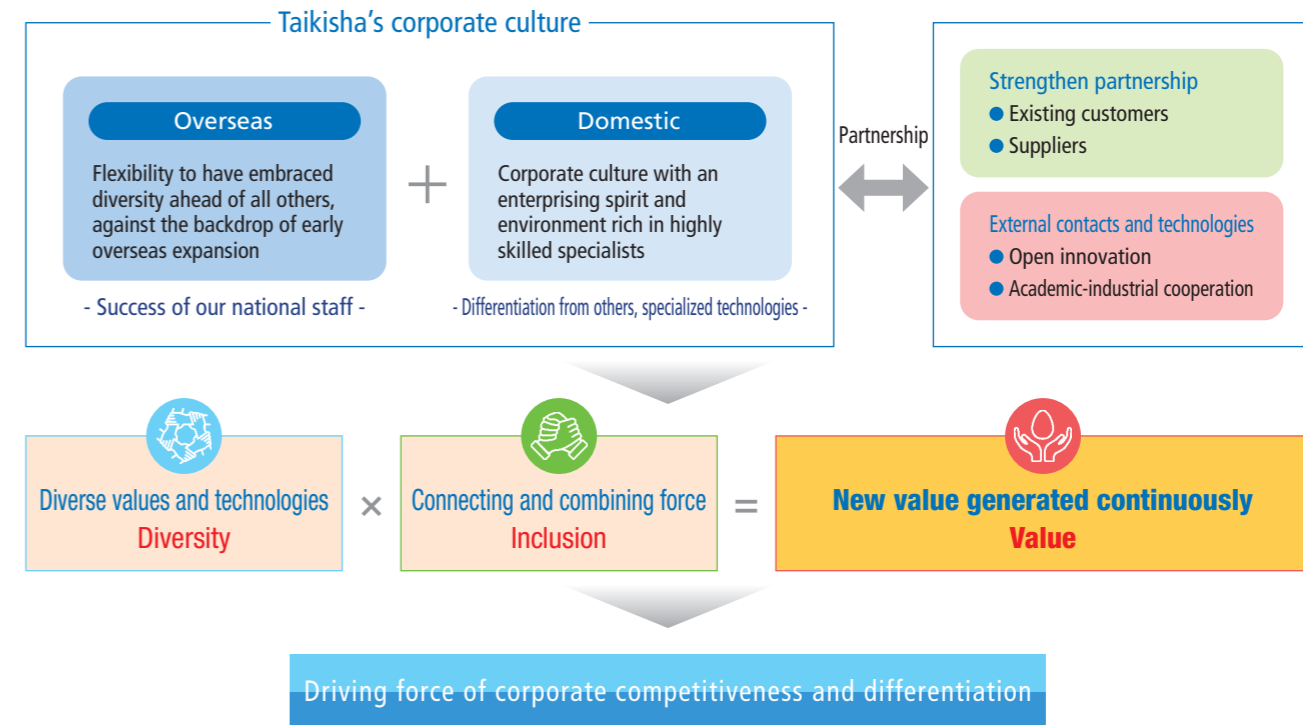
Taikisha's corporate culture

Overseas

Flexibility to have embraced diversity ahead of all others, against the backdrop of early overseas expansion

- Success of our national staff -

+

Domestic

Corporate culture with an enterprising spirit and environment rich in highly skilled specialists

- Differentiation from others, specialized technologies -

Partnership

Strengthen partnership
● Existing customers
● Suppliers

External contacts and technologies
● Open innovation
● Academic-industrial cooperation

Diverse values and technologies
Diversity

×

Connecting and combining force
Inclusion

=

New value generated continuously
Value

Driving force of corporate competitiveness and differentiation